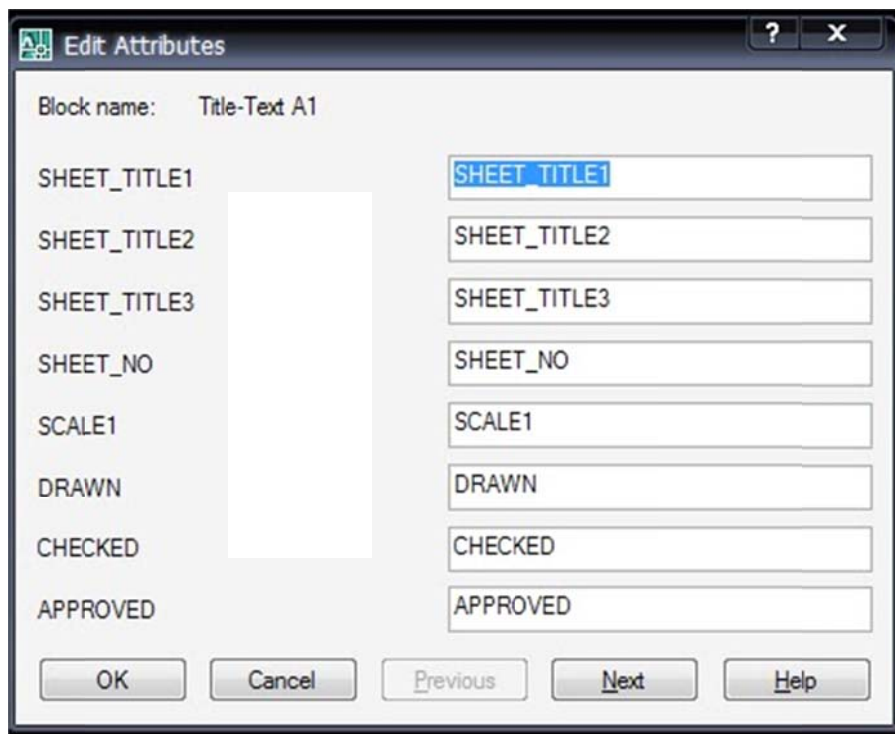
Edit Attributes

? X

Block name: Title-Text A1

SHEET_TITLE1 SHEET_TITLE1

SHEET_TITLE2 SHEET_TITLE2

SHEET_TITLE3 SHEET_TITLE3

SHEET_NO SHEET_NO

SCALE1 SCALE1

DRAWN DRAWN

CHECKED CHECKED

APPROVED APPROVED

OK Cancel Previous Next Help